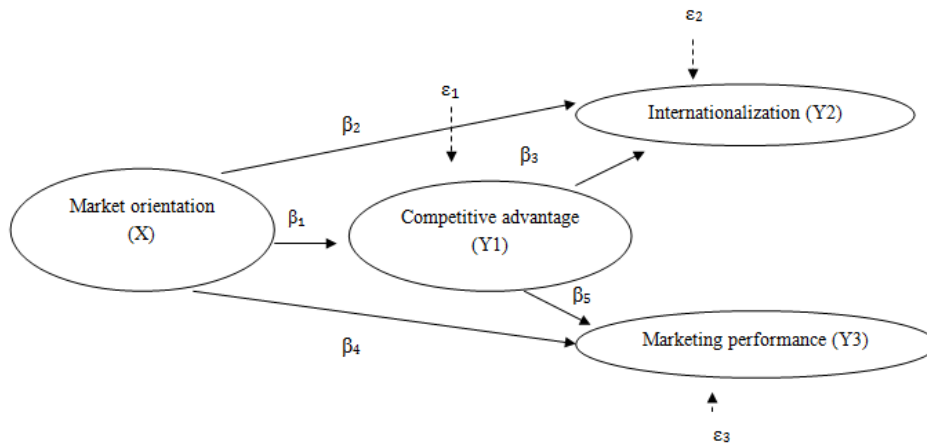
$\varepsilon_2$

$\varepsilon_1$

$\beta_2$

Internationalization (Y2)

$\beta_3$

Market orientation (X)

$\beta_1$

Competitive advantage (Y1)

$\beta_5$

$\beta_4$

Marketing performance (Y3)

$\varepsilon_3$